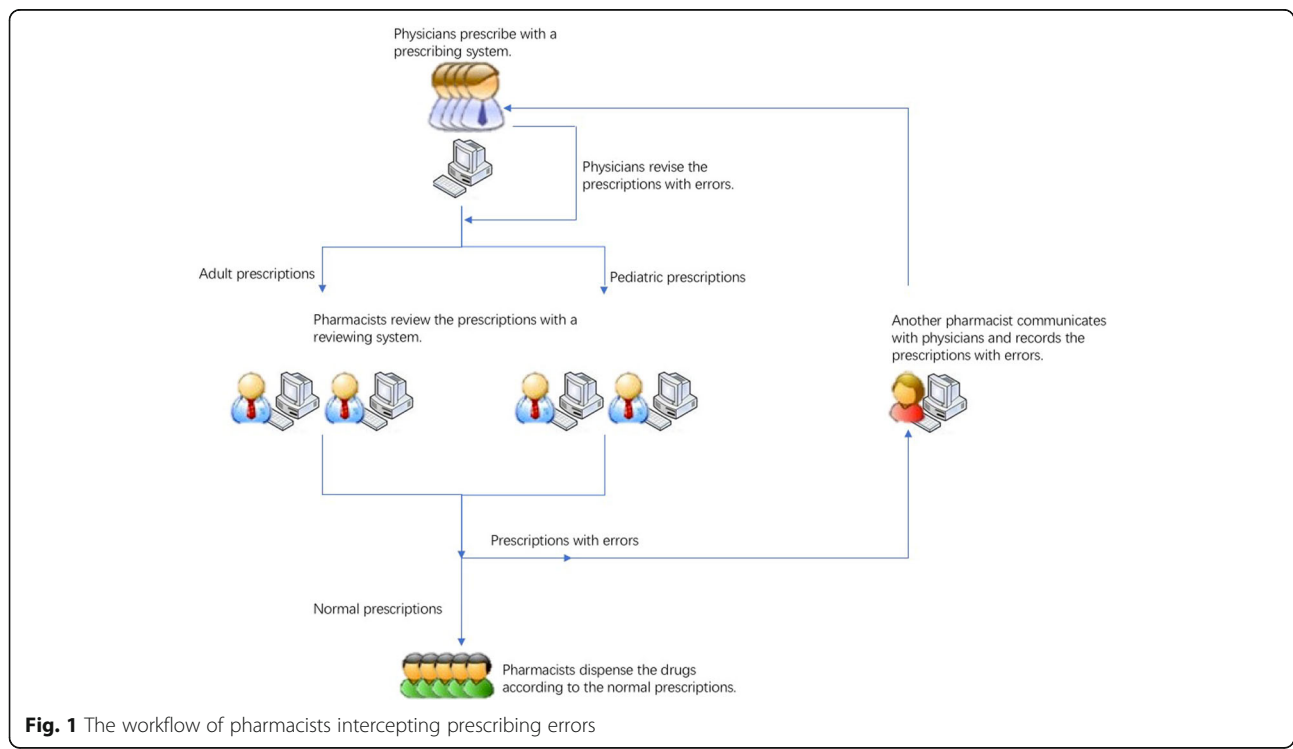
Physicians prescribe with a prescribing system.

Physicians revise the prescriptions with errors.

Adult prescriptions

Pediatric prescriptions

Pharmacists review the prescriptions with a reviewing system.

Another pharmacist communicates with physicians and records the prescriptions with errors.

Prescriptions with errors

Normal prescriptions

Pharmacists dispense the drugs according to the normal prescriptions.

**Fig. 1** The workflow of pharmacists intercepting prescribing errors